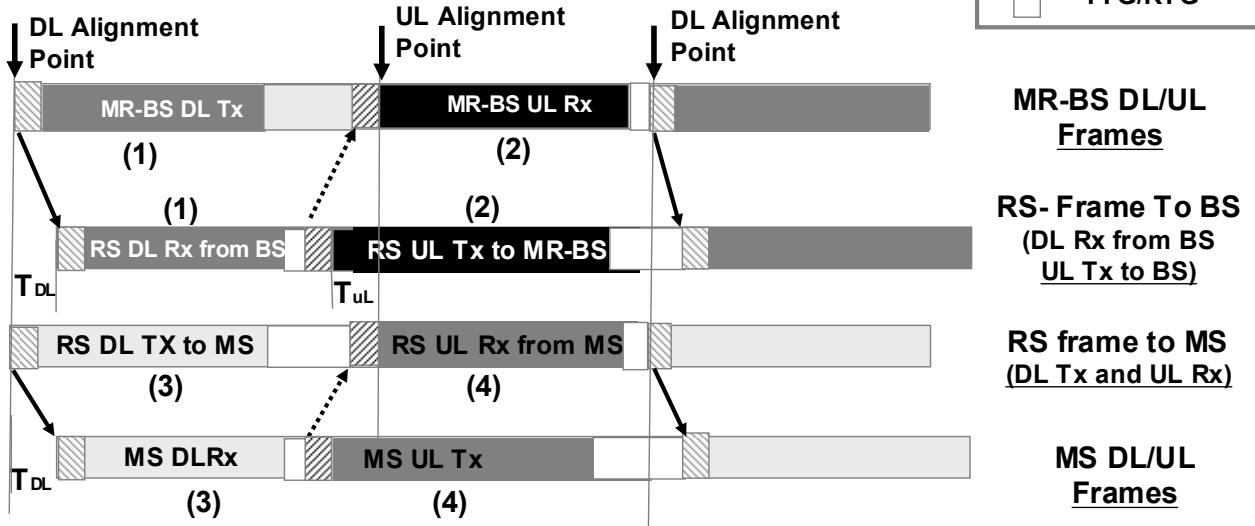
DL Alignment Point

UL Alignment Point

DL Alignment Point

TTG/RTG

MR-BS DL Tx

MR-BS UL Rx

(1)

(2)

MR-BS DL/UL Frames

(1)

(2)

RS DL Rx from BS

RS UL Tx to MR-BS

RS- Frame To BS (DL Rx from BS UL Tx to BS)

$T_{DL}$

$T_{uL}$

RS DL TX to MS

RS UL Rx from MS

RS frame to MS (DL Tx and UL Rx)

(3)

(4)

MS DLRx

MS UL Tx

MS DL/UL Frames

$T_{DL}$

(3)

(4)